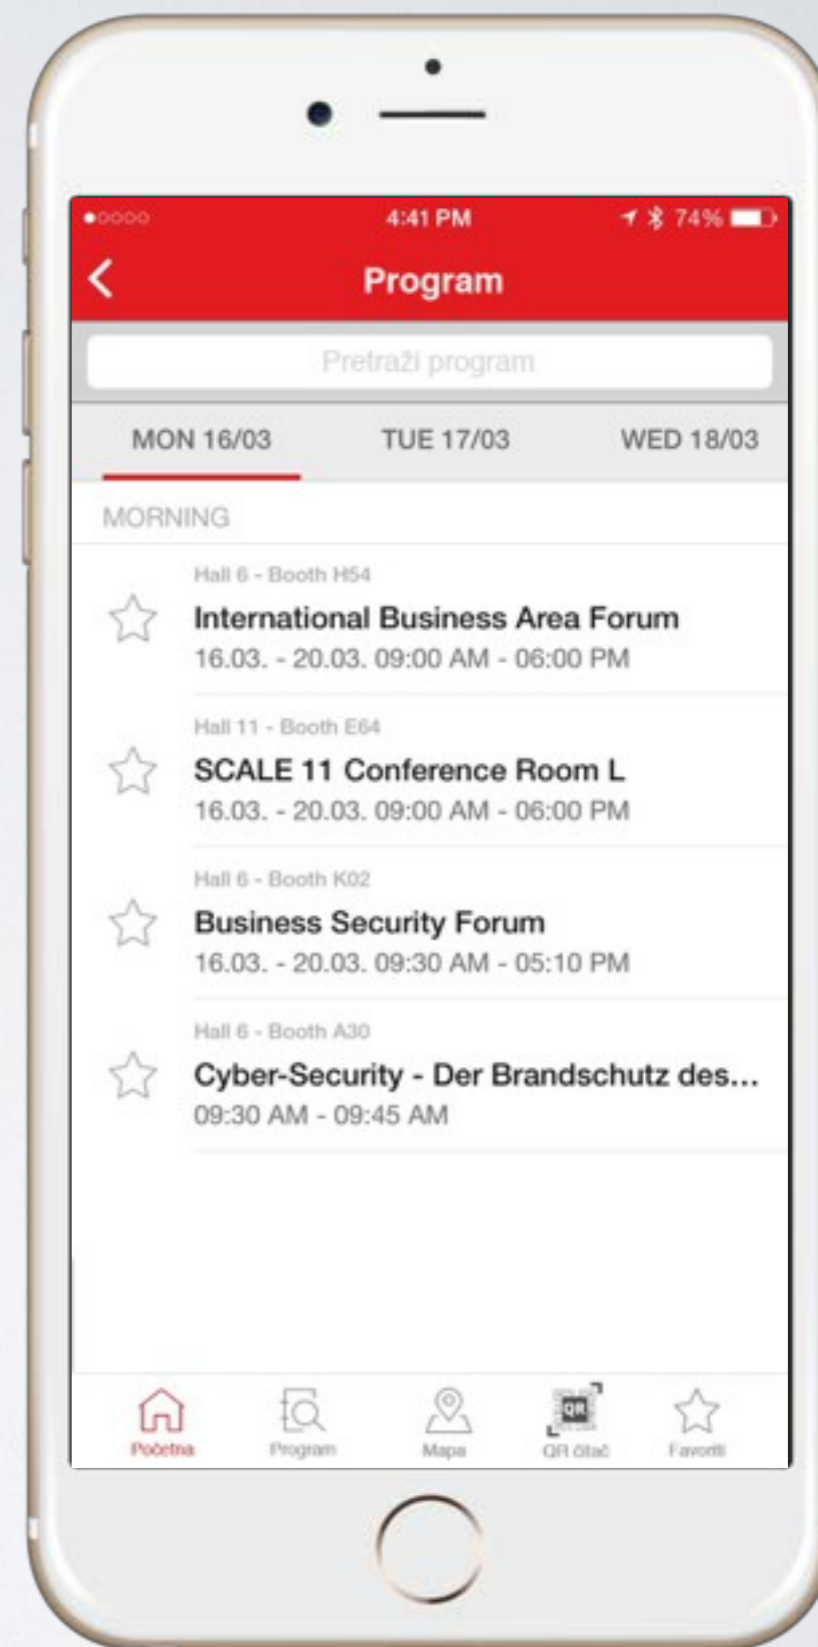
●○○○○ 4:41 PM 74%

Program

Pretraži program

MON 16/03 TUE 17/03 WED 18/03

MORNING

Hall 6 - Booth H54
International Business Area Forum
16.03. - 20.03. 09:00 AM - 06:00 PM

Hall 11 - Booth E64
SCALE 11 Conference Room L
16.03. - 20.03. 09:00 AM - 06:00 PM

Hall 6 - Booth K02
Business Security Forum
16.03. - 20.03. 09:30 AM - 05:10 PM

Hall 6 - Booth A30
Cyber-Security - Der Brandschutz des...
09:30 AM - 09:45 AM

Početna Program Mapa QR čitač Favoriti